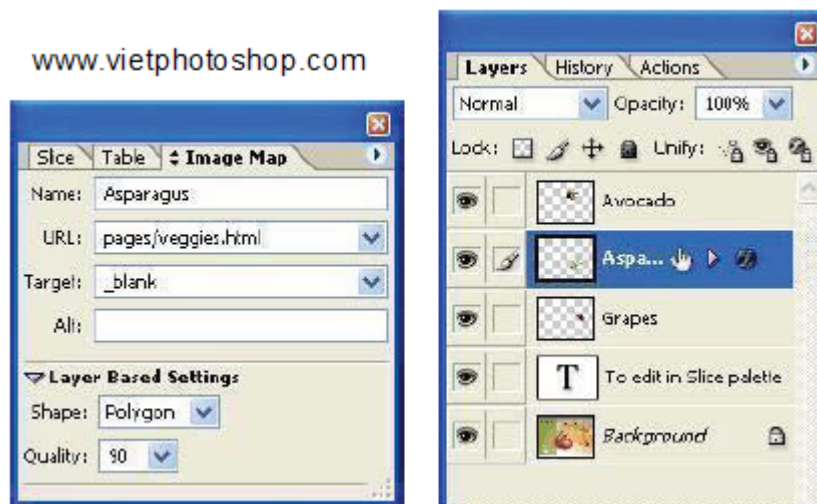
www.vietphotoshop.com

Slice Table Image Map
Name: Asparagus
URL: pages/veggies.html
Target: _blank
Alt:
Layer Based Settings
Shape: Polygon
Quality: 90

Layers History Actions
Normal Opacity: 100%
Lock: Unify:
Avocado
Aspa...
Grapes
T To edit in Slice palette
Background